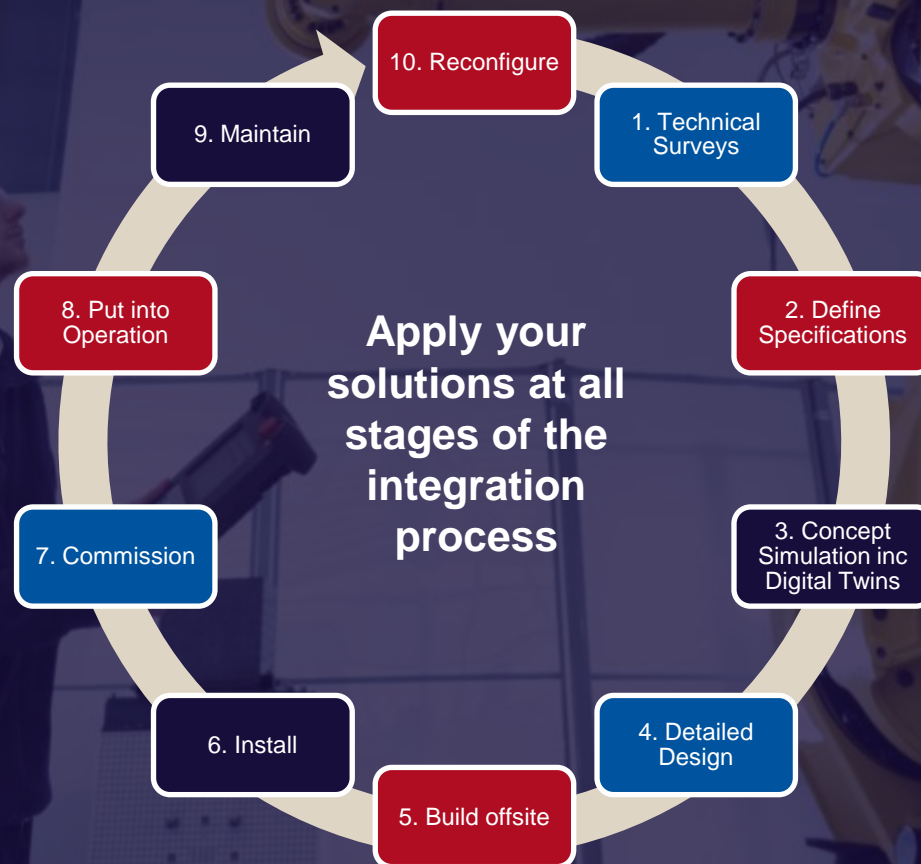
Apply your solutions at all stages of the integration process

1. Technical Surveys

2. Define Specifications

3. Concept Simulation inc Digital Twins

4. Detailed Design

5. Build offsite

6. Install

7. Commission

8. Put into Operation

9. Maintain

10. Reconfigure